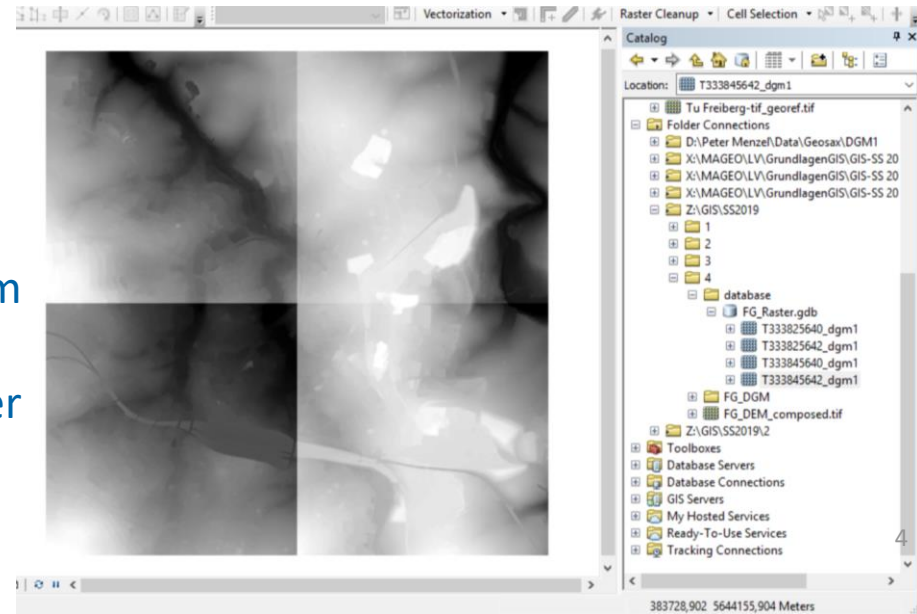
Vectorization ▾ | Raster Cleanup ▾ | Cell Selection ▾

Catalog

Location: T333845642_dgm1

Tu Freiberg-tif_georef.tif
Folder Connections
D:\Peter Menzel\Data\Geosax\DGM1
X:\MAGEO\LV\GrundlagenGIS\GIS-SS 20
X:\MAGEO\LV\GrundlagenGIS\GIS-SS 20
X:\MAGEO\LV\GrundlagenGIS\GIS-SS 20
Z:\GIS\SS2019
1
2
3
4
database
FG_Raster.gdb
T333825640_dgm1
T333825642_dgm1
T333845640_dgm1
T333845642_dgm1
FG_DGM
FG_DEM_composed.tif
Z:\GIS\SS2019\2
Toolboxes
Database Servers
Database Connections
GIS Servers
My Hosted Services
Ready-To-Use Services
Tracking Connections

m

er

4

383728,902 5644155,904 Meters